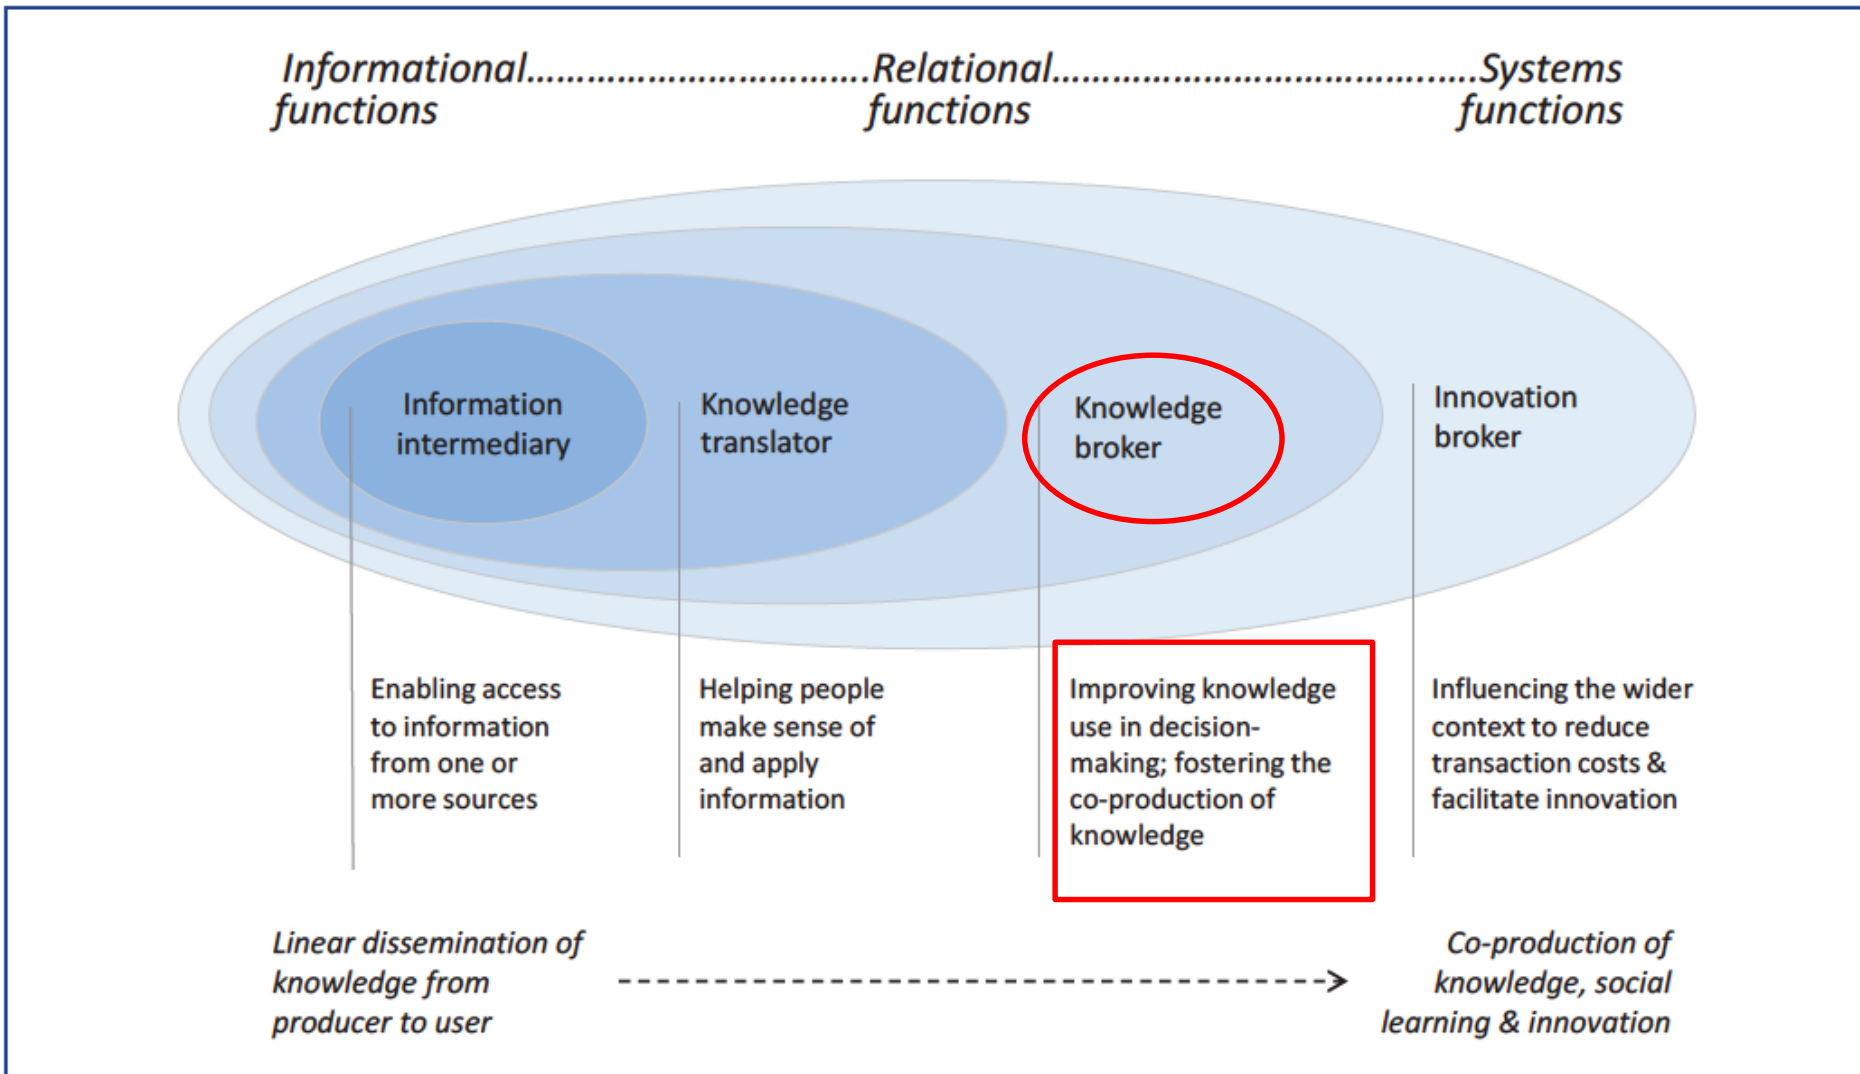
Informational...............................Relational........................................Systems
functions                                                  functions                                                  functions

Information intermediary

Knowledge translator

Knowledge broker

Innovation broker

Enabling access to information from one or more sources

Helping people make sense of and apply information

Improving knowledge use in decision-making; fostering the co-production of knowledge

Influencing the wider context to reduce transaction costs & facilitate innovation

Linear dissemination of knowledge from producer to user

Co-production of knowledge, social learning & innovation